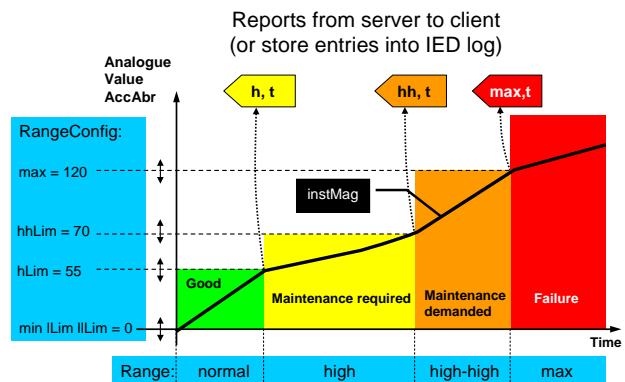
Reports from server to client
(or store entries into IED log)

Analogue Value AccAbr

h, t

hh, t

max,t

RangeConfig:

max = 120

instMag

hhLim = 70

hLim = 55

Good

Maintenance required

Maintenance demanded

Failure

min lLim llLim = 0

Time

| Range: | normal | high | high-high | max |
|---|---|---|---|---|